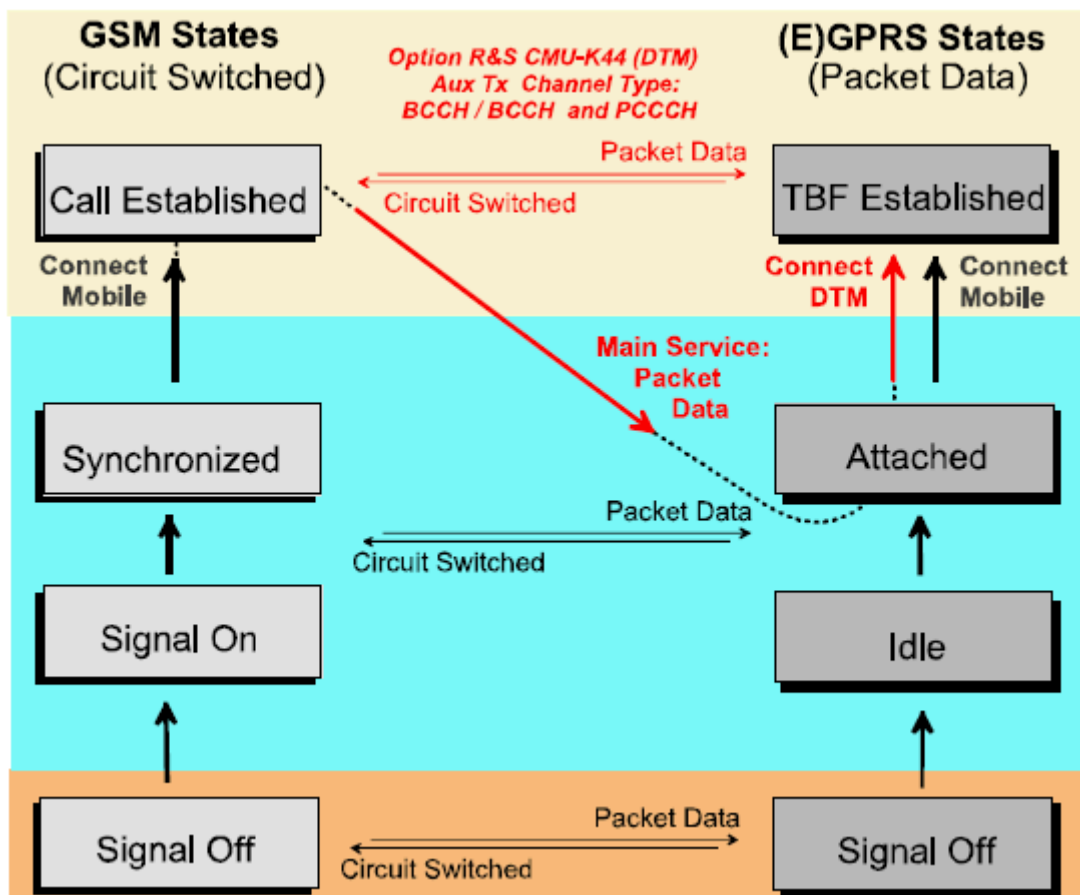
GSM States
(Circuit Switched)

Option R&S CMU-K44 (DTM)
Aux Tx Channel Type:
BCCH / BCCH and PCCCH

(E)GPRS States
(Packet Data)

Call Established

Packet Data

Circuit Switched

TBF Established

Connect Mobile

Connect DTM

Connect Mobile

Main Service:
Packet
Data

Synchronized

Attached

Packet Data

Circuit Switched

Signal On

Idle

Signal Off

Packet Data

Circuit Switched

Signal Off